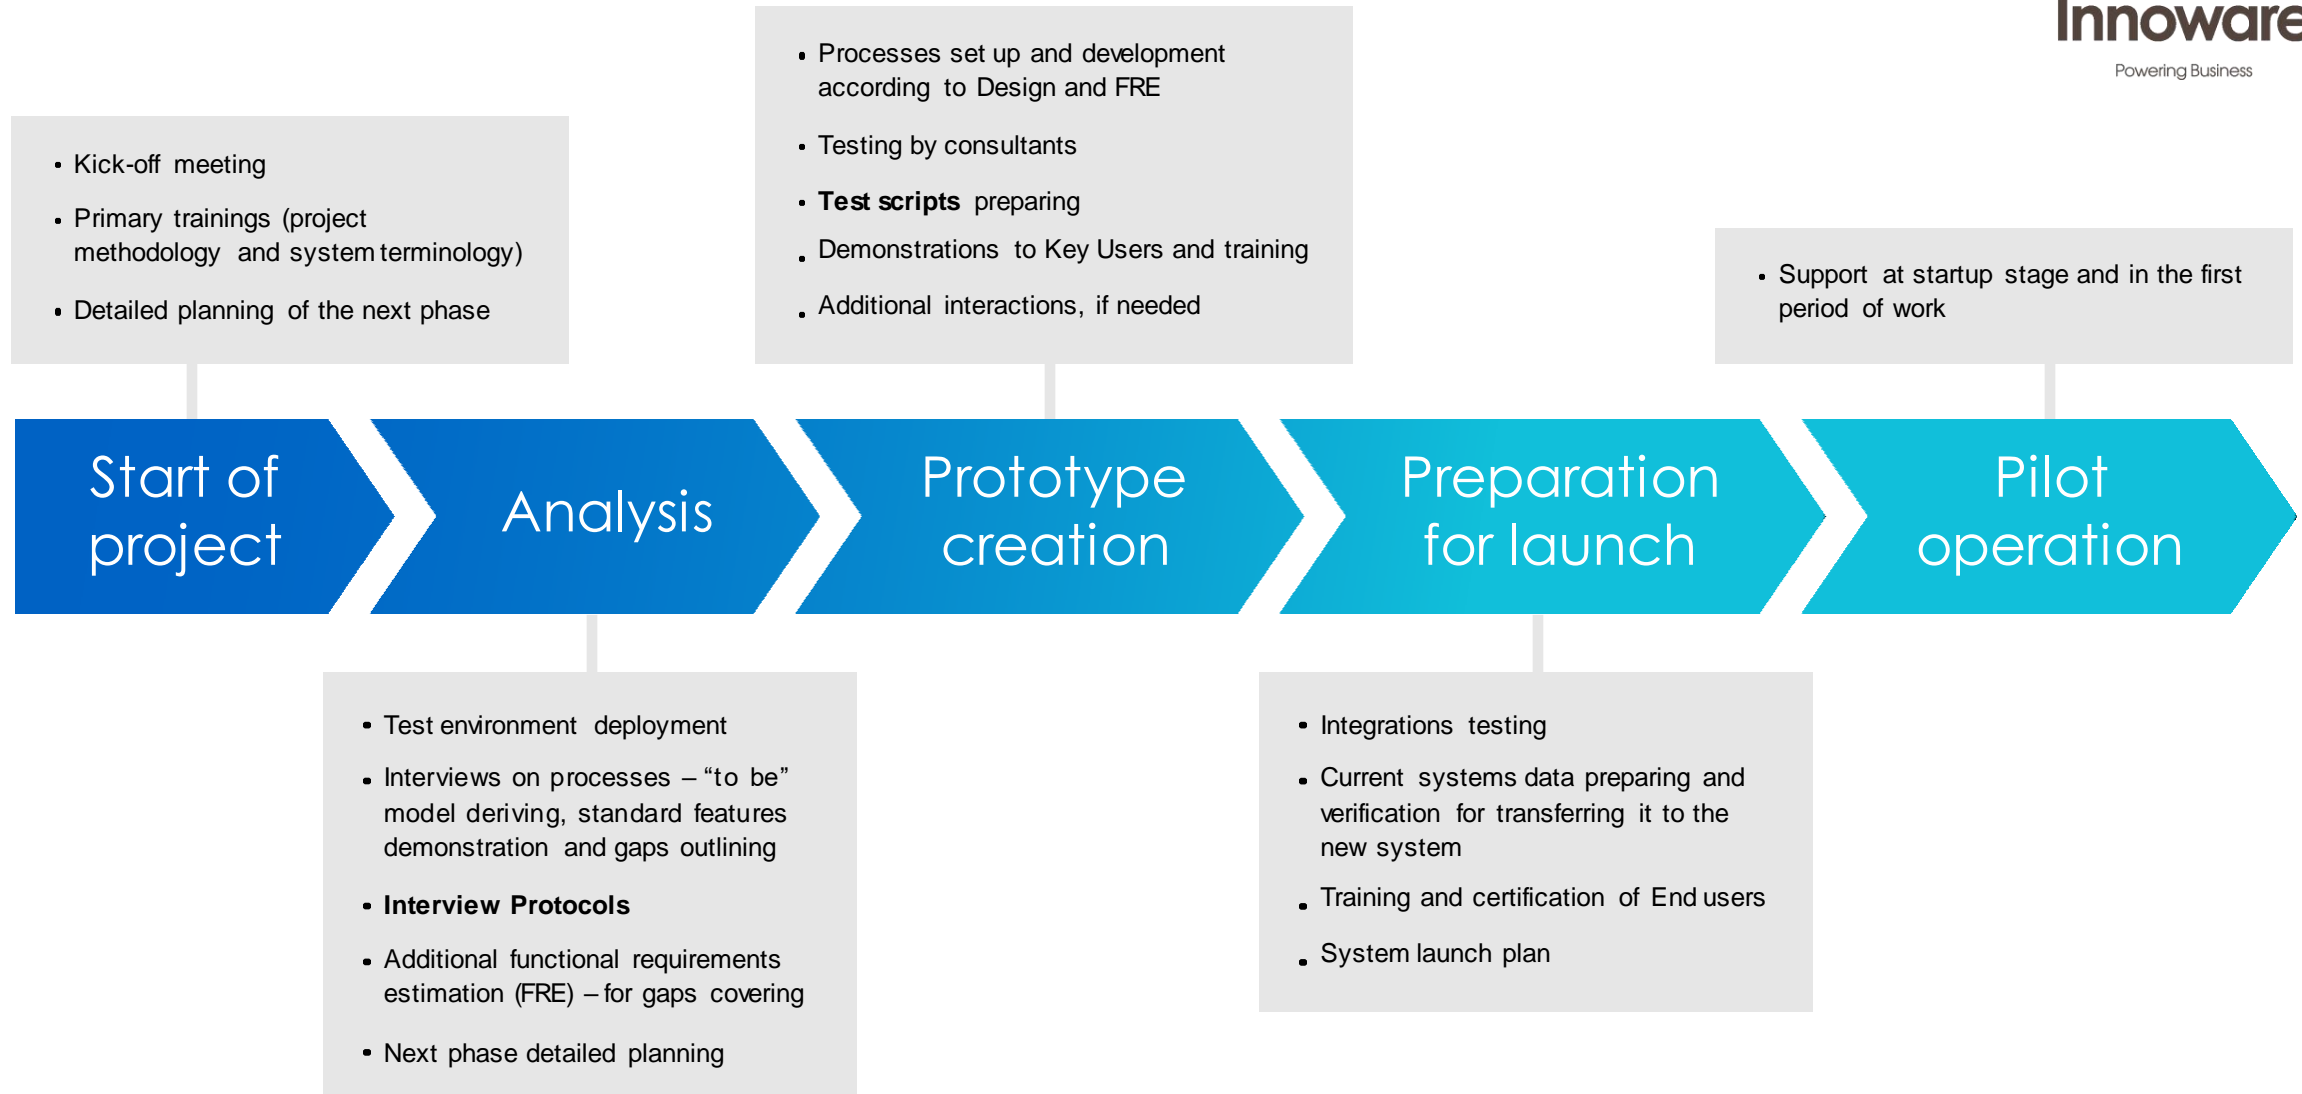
Innoware
Powering Business

• Kick-off meeting
• Primary trainings (project methodology and system terminology)
• Detailed planning of the next phase

• Processes set up and development according to Design and FRE
• Testing by consultants
• **Test scripts** preparing
• Demonstrations to Key Users and training
• Additional interactions, if needed

• Support at startup stage and in the first period of work

Start of project

Analysis

Prototype creation

Preparation for launch

Pilot operation

• Test environment deployment
• Interviews on processes – "to be" model deriving, standard features demonstration and gaps outlining
• **Interview Protocols**
• Additional functional requirements estimation (FRE) – for gaps covering
• Next phase detailed planning

• Integrations testing
• Current systems data preparing and verification for transferring it to the new system
• Training and certification of End users
• System launch plan